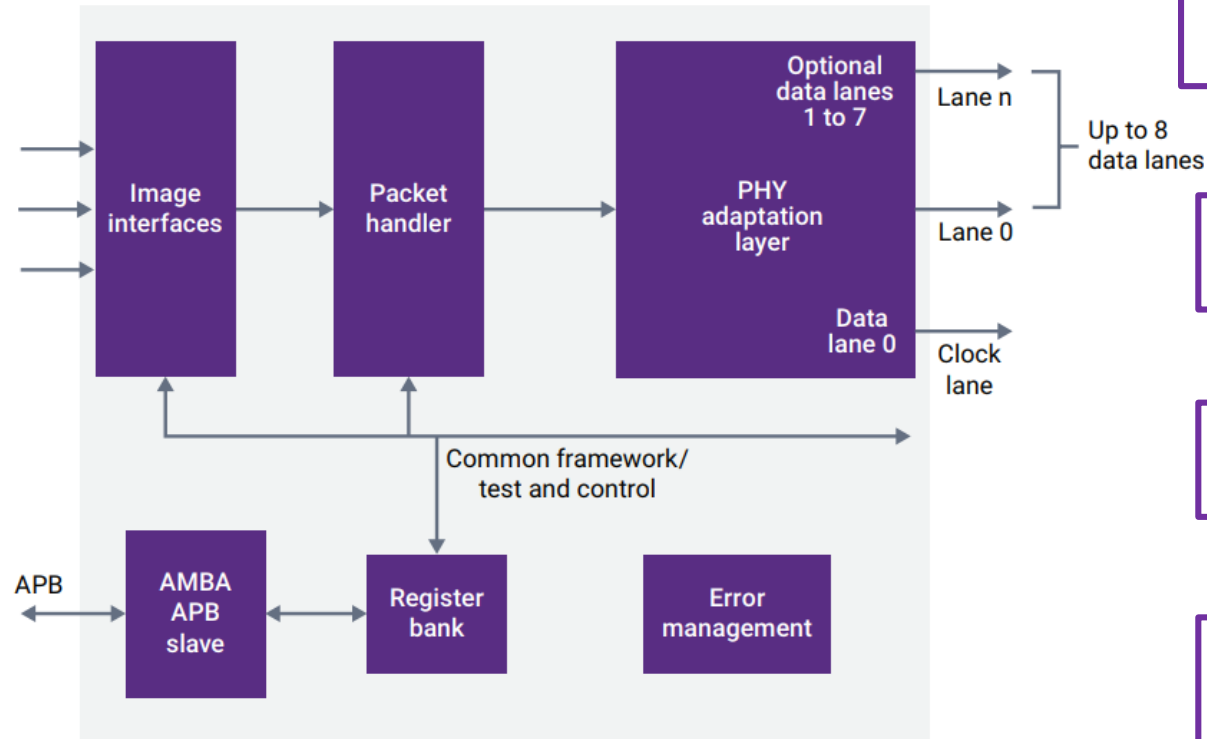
Image interfaces

Packet handler

Optional data lanes 1 to 7

PHY adaptation layer

Data lane 0

Lane n

Lane 0

Up to 8 data lanes

Clock lane

Common framework/ test and control

APB

AMBA APB slave

Register bank

Error management